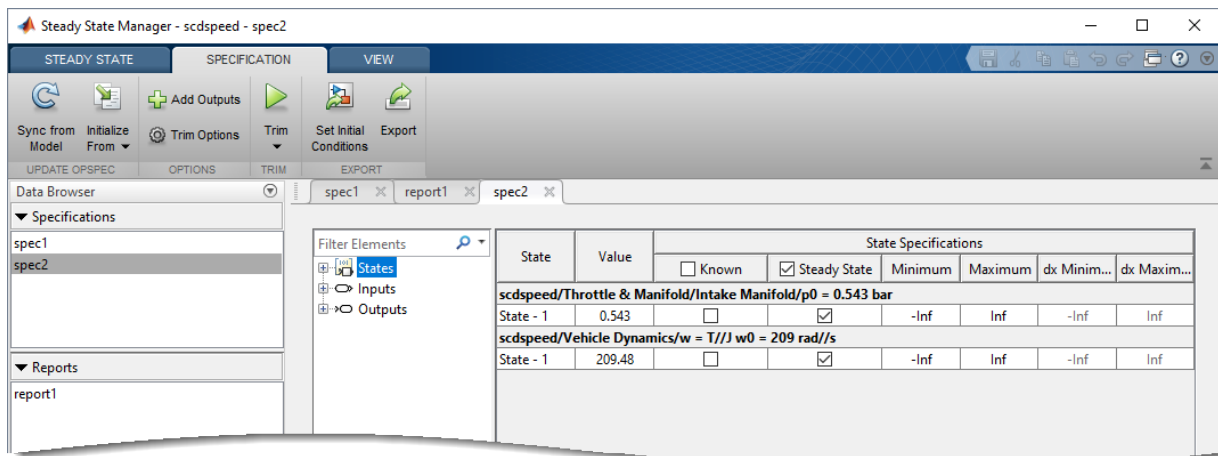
Steady State Manager - scdspeed - spec2

STEADY STATE | SPECIFICATION | VIEW

Sync from Model | Initialize From | Add Outputs | Trim Options | Trim | Set Initial Conditions | Export

UPDATE OPSPEC | OPTIONS | TRIM | EXPORT

Data Browser

Specifications
spec1
spec2

Reports
report1

spec1 | report1 | spec2

Filter Elements
States
Inputs
Outputs

| State | Value | Known | Steady State | Minimum | Maximum | dx Minim... | dx Maxim... |
|---|---|---|---|---|---|---|---|
| scdspeed/Throttle & Manifold/Intake Manifold/p0 = 0.543 bar | | | | | | | |
| State - 1 | 0.543 | ☐ | ☑ | -Inf | Inf | -Inf | Inf |
| scdspeed/Vehicle Dynamics/w = T//J w0 = 209 rad//s | | | | | | | |
| State - 1 | 209.48 | ☐ | ☑ | -Inf | Inf | -Inf | Inf |

State Specifications